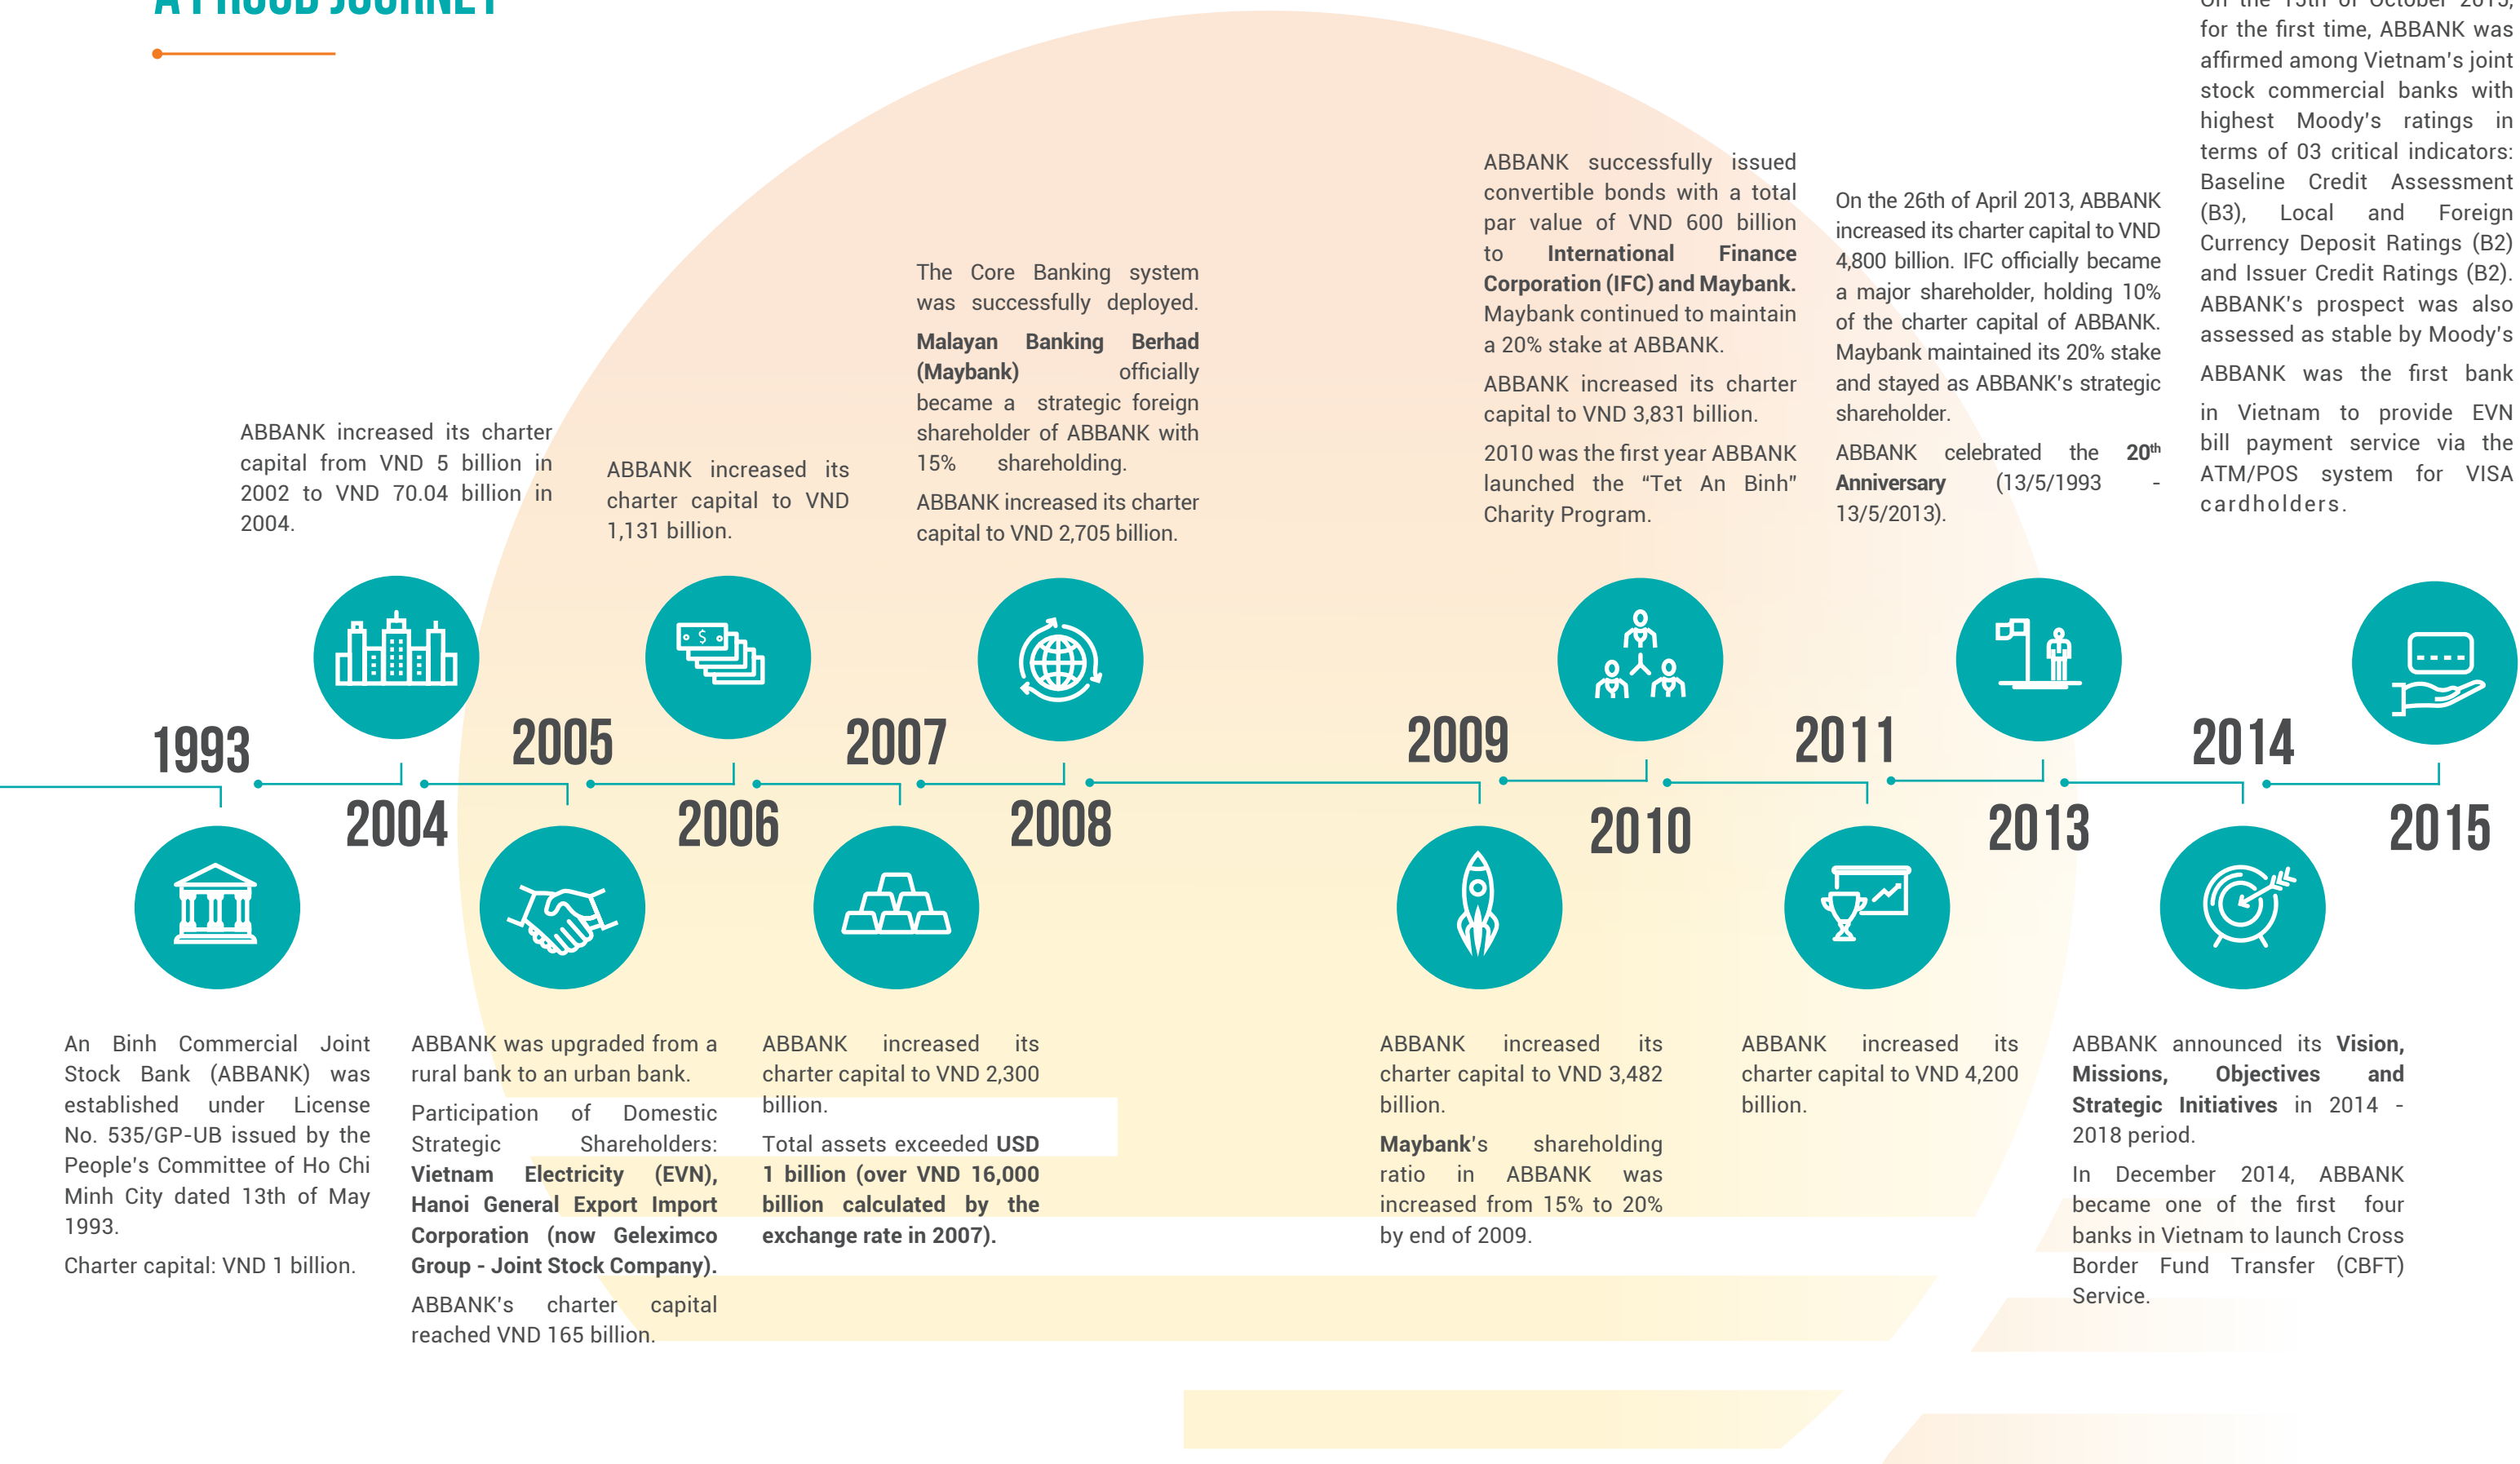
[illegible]

ABBANK increased its charter capital from VND 5 billion in 2002 to VND 70.04 billion in 2004.

ABBANK increased its charter capital to VND 1,131 billion.

The Core Banking system was successfully deployed.

**Malayan Banking Berhad (Maybank)** officially became a strategic foreign shareholder of ABBANK with 15% shareholding.

ABBANK increased its charter capital to VND 2,705 billion.

ABBANK successfully issued convertible bonds with a total par value of VND 600 billion to **International Finance Corporation (IFC) and Maybank.** Maybank continued to maintain a 20% stake at ABBANK.

ABBANK increased its charter capital to VND 3,831 billion.

2010 was the first year ABBANK launched the "Tet An Binh" Charity Program.

On the 26th of April 2013, ABBANK increased its charter capital to VND 4,800 billion. IFC officially became a major shareholder, holding 10% of the charter capital of ABBANK. Maybank maintained its 20% stake and stayed as ABBANK's strategic shareholder.

ABBANK celebrated the **20th Anniversary** (13/5/1993 - 13/5/2013).

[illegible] for the first time, ABBANK was affirmed among Vietnam's joint stock commercial banks with highest Moody's ratings in terms of 03 critical indicators: Baseline Credit Assessment (B3), Local and Foreign Currency Deposit Ratings (B2) and Issuer Credit Ratings (B2). ABBANK's prospect was also assessed as stable by Moody's

ABBANK was the first bank in Vietnam to provide EVN bill payment service via the ATM/POS system for VISA cardholders.

1993

2004

2005

2006

2007

2008

2009

2010

2011

2013

2014

2015

An Binh Commercial Joint Stock Bank (ABBANK) was established under License No. 535/GP-UB issued by the People's Committee of Ho Chi Minh City dated 13th of May 1993.

Charter capital: VND 1 billion.

ABBANK was upgraded from a rural bank to an urban bank.

Participation of Domestic Strategic Shareholders: **Vietnam Electricity (EVN), Hanoi General Export Import Corporation (now Geleximco Group - Joint Stock Company).**

ABBANK's charter capital reached VND 165 billion.

ABBANK increased its charter capital to VND 2,300 billion.

Total assets exceeded **USD 1 billion (over VND 16,000 billion calculated by the exchange rate in 2007).**

ABBANK increased its charter capital to VND 3,482 billion.

**Maybank**'s shareholding ratio in ABBANK was increased from 15% to 20% by end of 2009.

ABBANK increased its charter capital to VND 4,200 billion.

ABBANK announced its **Vision, Missions, Objectives and Strategic Initiatives** in 2014 - 2018 period.

In December 2014, ABBANK became one of the first four banks in Vietnam to launch Cross Border Fund Transfer (CBFT) Service.